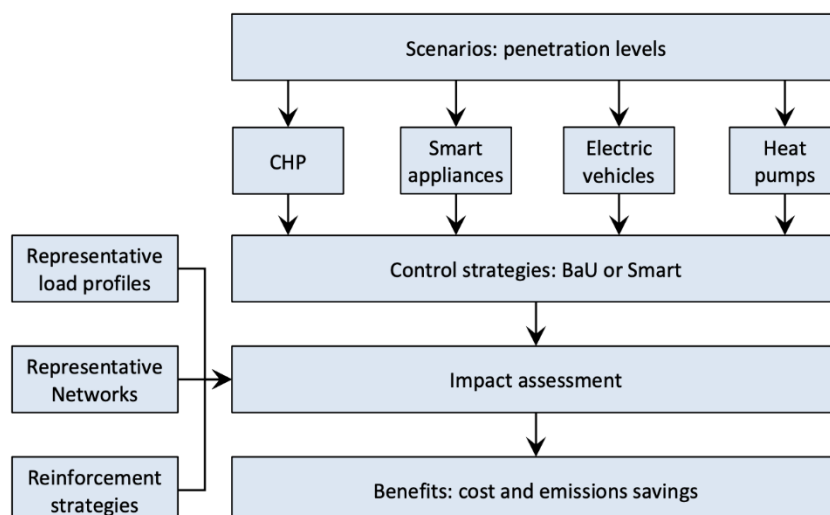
Scenarios: penetration levels

CHP

Smart appliances

Electric vehicles

Heat pumps

Representative load profiles

Control strategies: BaU or Smart

Representative Networks

Impact assessment

Reinforcement strategies

Benefits: cost and emissions savings